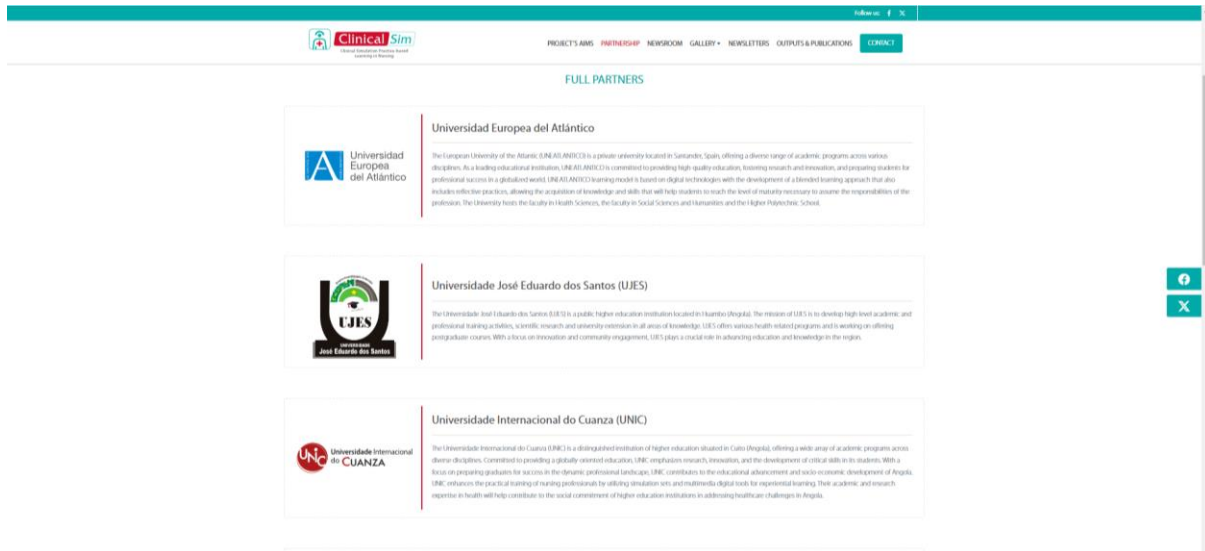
Follow us:

Clinical Sim
Clinical Simulation Practice Based Learning in Nursing

PROJECT'S AIMS PARTNERSHIP NEWSROOM GALLERY NEWSLETTERS OUTPUTS & PUBLICATIONS CONTACT

FULL PARTNERS

Universidad Europea del Atlántico

Universidad Europea del Atlántico

The European University of the Atlantic (UNEATLANTICO) is a private university located in Santander, Spain, offering a diverse range of academic programs across various disciplines. As a leading educational institution, UNEATLANTICO is committed to providing high quality education, fostering research and innovation, and preparing students for professional success in a globalized world. UNEATLANTICO learning model is based on digital technologies with the development of a blended learning approach that also includes effective practices, allowing the acquisition of knowledge and skills that will help students to reach the level of maturity necessary to assume the responsibilities of the profession. The University hosts the faculty in Health Sciences, the faculty in Social Sciences and Humanities and the Higher Polytechnic School.

UJES
UNIVERSIDADE
José Eduardo dos Santos

Universidade José Eduardo dos Santos (UJES)

The Universidade José Eduardo dos Santos (UJES) is a public higher education institution located in Huambo (Angola). The mission of UJES is to develop high level academic and professional training activities, scientific research and university extension in all areas of knowledge. UJES offers various health related programs and is working on offering postgraduate courses. With a focus on innovation and community engagement, UJES plays a crucial role in advancing education and knowledge in the region.

UNIC Universidade Internacional do CUANZA

Universidade Internacional do Cuanza (UNIC)

The Universidade Internacional do Cuanza (UNIC) is a distinguished institution of higher education situated in Cuito (Angola), offering a wide array of academic programs across diverse disciplines. Committed to providing a globally oriented education, UNIC emphasizes research, innovation, and the development of critical skills in its students. With a focus on preparing graduates for success in the dynamic professional landscape, UNIC contributes to the educational advancement and socio-economic development of Angola. UNIC enhances the practical training of nursing professionals by utilizing simulation sets and multimedia digital tools for experiential learning. Their academic and research expertise in health will help contribute to the social commitment of higher education institutions in addressing healthcare challenges in Angola.